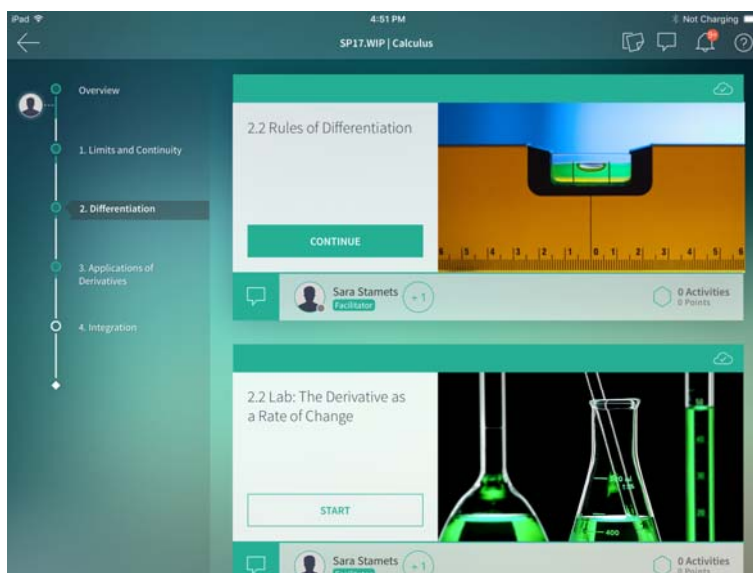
iPad
4:51 PM
Not Charging

SP17.WIP | Calculus

Overview

1. Limits and Continuity

2. Differentiation

3. Applications of Derivatives

4. Integration

2.2 Rules of Differentiation

5 4 3 2 1 0 1 2 3 4 5

CONTINUE

Sara Stamets
Facilitator
+1
0 Activities
0 Points

2.2 Lab: The Derivative as a Rate of Change

400

START

Sara Stamets
Facilitator
+1
0 Activities
0 Points